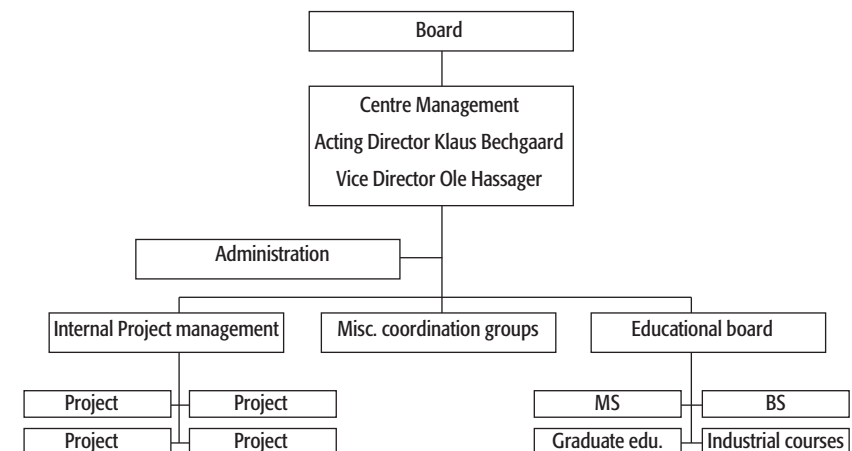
Board

Centre Management
Acting Director Klaus Bechgaard
Vice Director Ole Hassager

Administration

Internal Project management

Misc. coordination groups

Educational board

Project

Project

Project

Project

MS

BS

Graduate edu.

Industrial courses